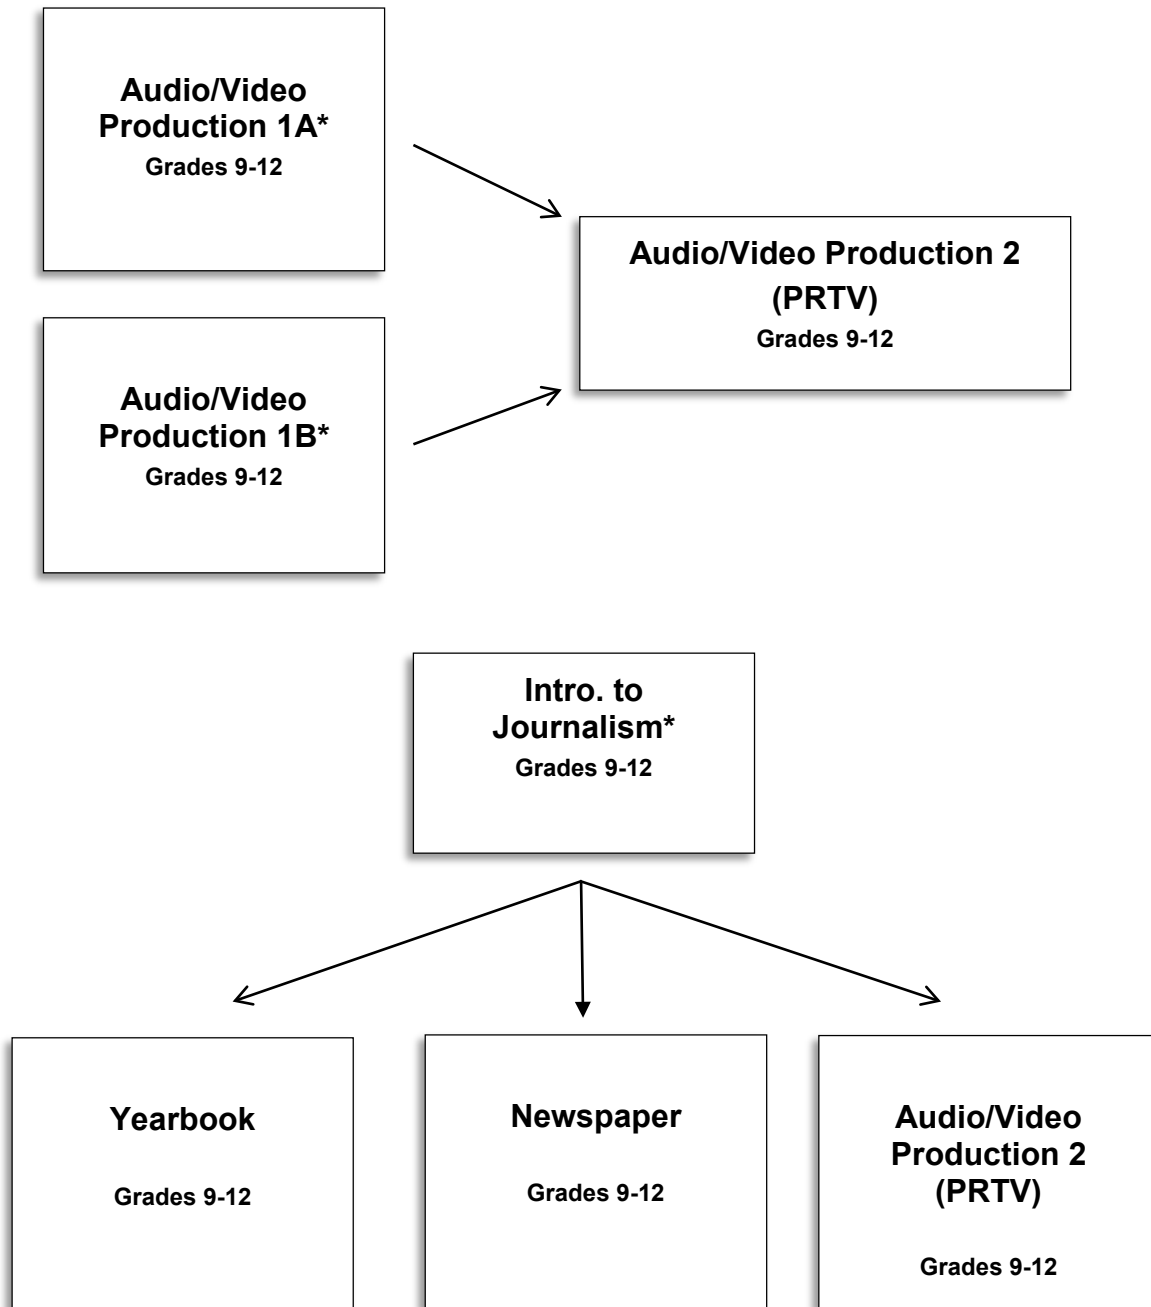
Audio/Video Production 1A*
Grades 9-12

Audio/Video Production 1B*
Grades 9-12

Audio/Video Production 2 (PRTV)
Grades 9-12

Intro. to Journalism*
Grades 9-12

Yearbook
Grades 9-12

Newspaper
Grades 9-12

Audio/Video Production 2 (PRTV)
Grades 9-12